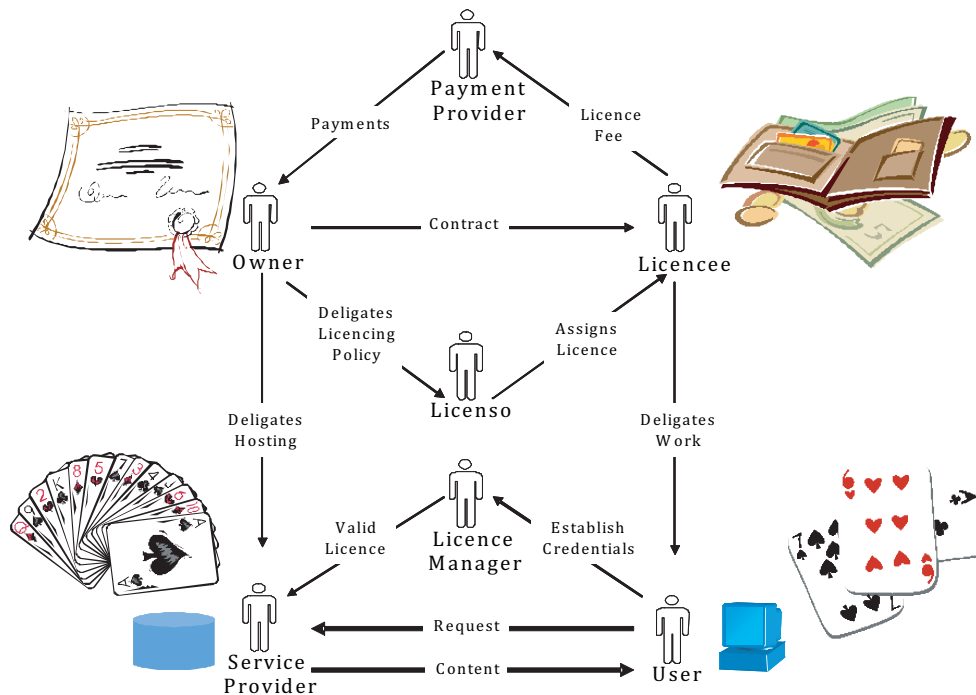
Payment Provider

Payments

Licence Fee

Owner

Contract

Licencee

Deligates Licencing Policy

Assigns Licence

Licenso

Deligates Hosting

Deligates Work

Licence Manager

Valid Licence

Establish Credentials

Service Provider

Request

Content

User